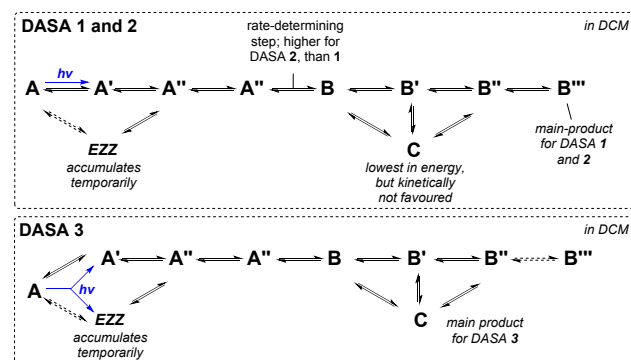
DASA 1 and 2

in DCM

rate-determining step; higher for DASA 2, than 1

A $hv$ A' A'' A'' B B' B'' B'''

EZZ accumulates temporarily

C lowest in energy, but kinetically not favoured

main-product for DASA 1 and 2

DASA 3

in DCM

A'  A''  A''  B  B'  B''  B'''

A $hv$

EZZ accumulates temporarily

C main product for DASA 3